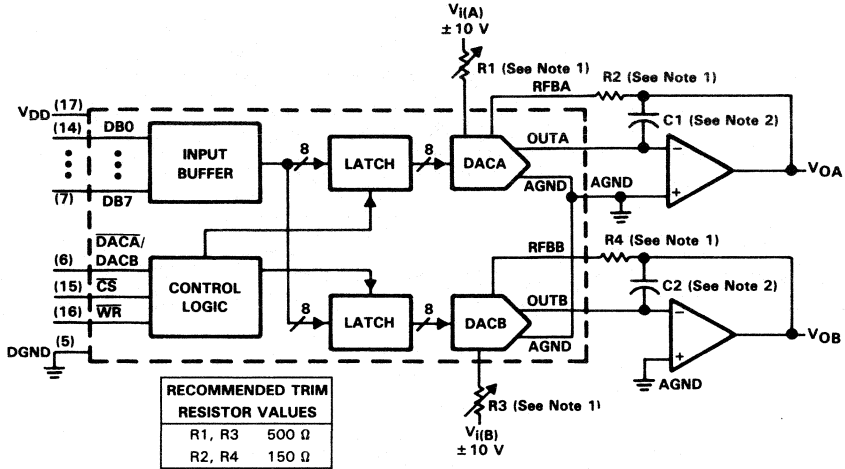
$V_{i(A)}$
± 10 V

R1 (See Note 1)
R2 (See Note 1)
RFBA
C1 (See Note 2)

$V_{DD}$ (17)
(14) DB0
INPUT BUFFER
(7) DB7
8
LATCH
8
DACA
OUTA
AGND
AGND
$V_{OA}$

$\overline{DACA}$/ DACB
(6)
(15) $\overline{CS}$
(16) $\overline{WR}$
CONTROL LOGIC

RFBB
R4 (See Note 1)
C2 (See Note 2)
8
LATCH
8
DACB
OUTB
AGND
$V_{OB}$
AGND

DGND (5)

| RECOMMENDED TRIM RESISTOR VALUES | |
|---|---|
| R1, R3 | 500 Ω |
| R2, R4 | 150 Ω |

R3 (See Note 1)
$V_{i(B)}$
± 10 V